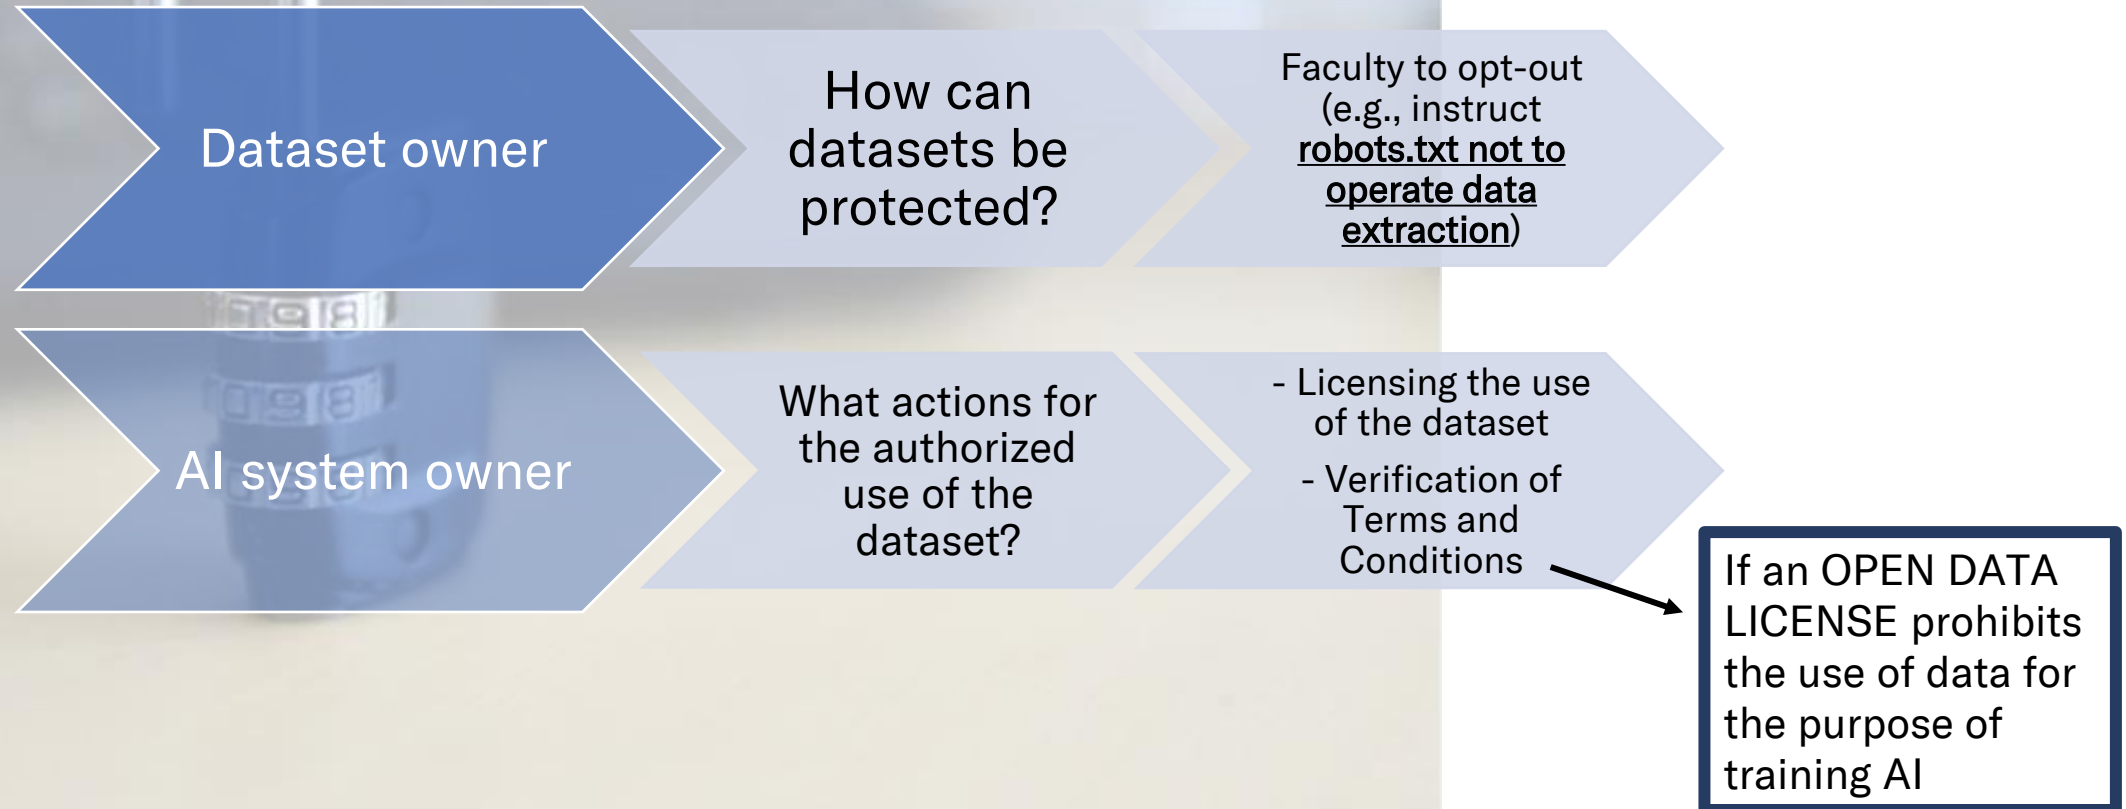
Dataset owner

How can datasets be protected?

Faculty to opt-out (e.g., instruct robots.txt not to operate data extraction)

AI system owner

What actions for the authorized use of the dataset?

- Licensing the use of the dataset

- Verification of Terms and Conditions

If an OPEN DATA LICENSE prohibits the use of data for the purpose of training AI